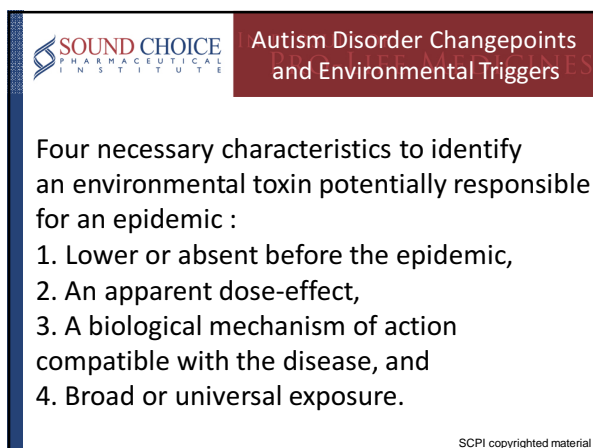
SOUND CHOICE
PHARMACEUTICAL INSTITUTE

Autism Disorder Changepoints and Environmental Triggers

Four necessary characteristics to identify an environmental toxin potentially responsible for an epidemic :
1. Lower or absent before the epidemic,
2. An apparent dose-effect,
3. A biological mechanism of action compatible with the disease, and
4. Broad or universal exposure.

SCPI copyrighted material